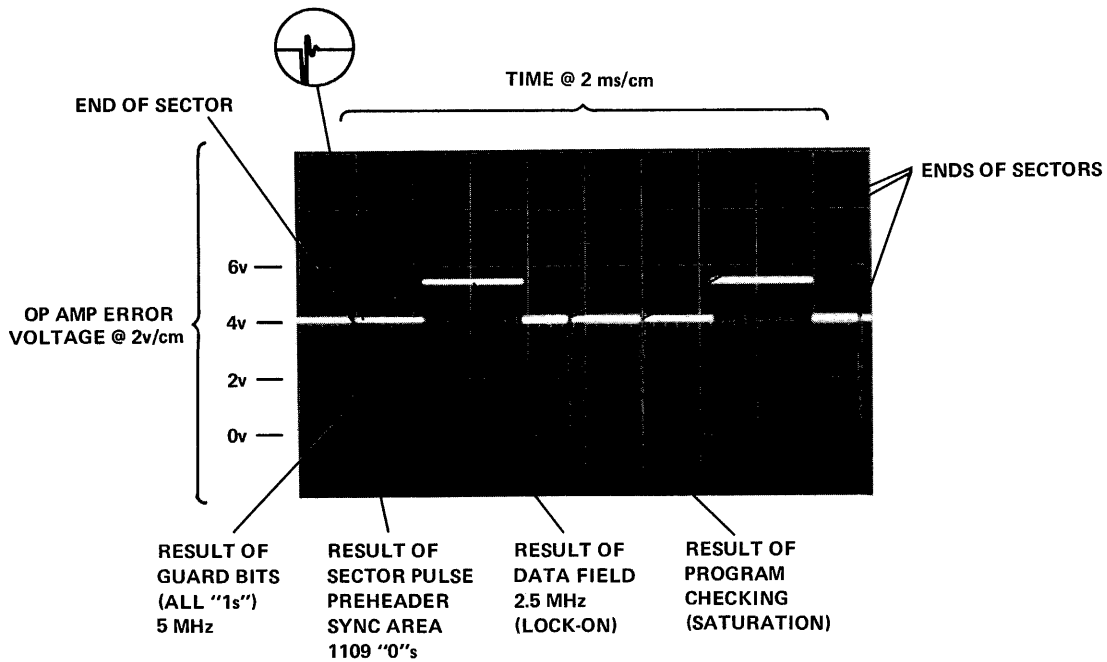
TIME @ 2 ms/cm

END OF SECTOR

ENDS OF SECTORS

OP AMP ERROR VOLTAGE @ 2v/cm

6v
4v
2v
0v

RESULT OF GUARD BITS (ALL "1s") 5 MHz

RESULT OF SECTOR PULSE PREHEADER SYNC AREA 1109 "0"s

RESULT OF DATA FIELD 2.5 MHz (LOCK-ON)

RESULT OF PROGRAM CHECKING (SATURATION)